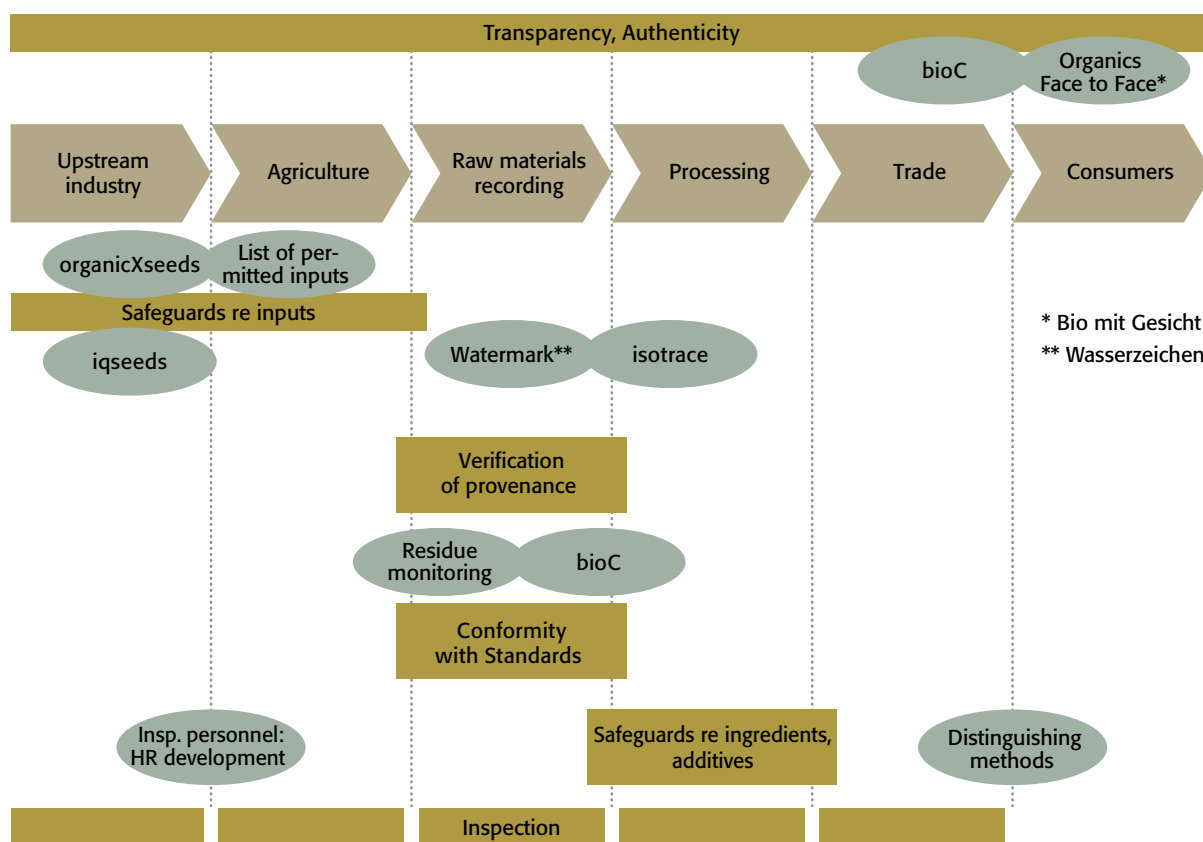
Transparency, Authenticity

bioC

Organics Face to Face*

Upstream industry

Agriculture

Raw materials recording

Processing

Trade

Consumers

organicXseeds

List of permitted inputs

Safeguards re inputs

* Bio mit Gesicht

** Wasserzeichen

iqseeds

Watermark**

isotrace

Verification of provenance

Residue monitoring

bioC

Conformity with Standards

Insp. personnel: HR development

Safeguards re ingredients, additives

Distinguishing methods

Inspection